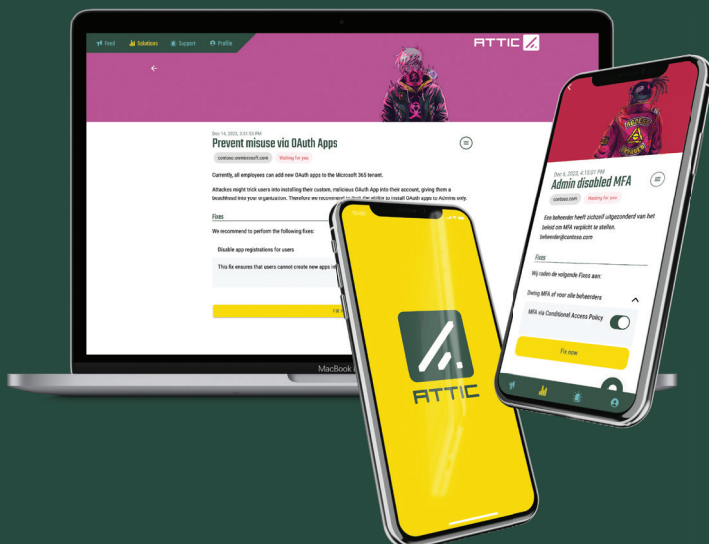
Feed Solutions Support Profile

ATTIC

Dec 14, 2023, 3:51:53 PM

Prevent misuse via OAuth Apps

contoso.onmicrosoft.com Waiting for you

Currently, all employees can add new OAuth apps to the Microsoft 365 tenant.

Attackers might trick users into installing their custom, malicious OAuth App into their account, giving them a beachhead into your organization. Therefore we recommend to limit the ability to install OAuth apps to Admins only.

Fixes

We recommend to perform the following fixes:

Disable app registrations for users

This fix ensures that users cannot create new apps in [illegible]

Fix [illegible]

MacBook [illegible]

ATTIC

Dec 6, 2023, 4:13:01 PM

Admin disabled MFA

contoso.com Waiting for you

Een beheerder heeft zichzelf uitgezonderd van het beleid om MFA verplicht te stellen. beheerder@contoso.com

Fixes

Wij raden de volgende Fixes aan:

Dwing MFA af voor alle beheerders

MFA via Conditional Access Policy

Fix now